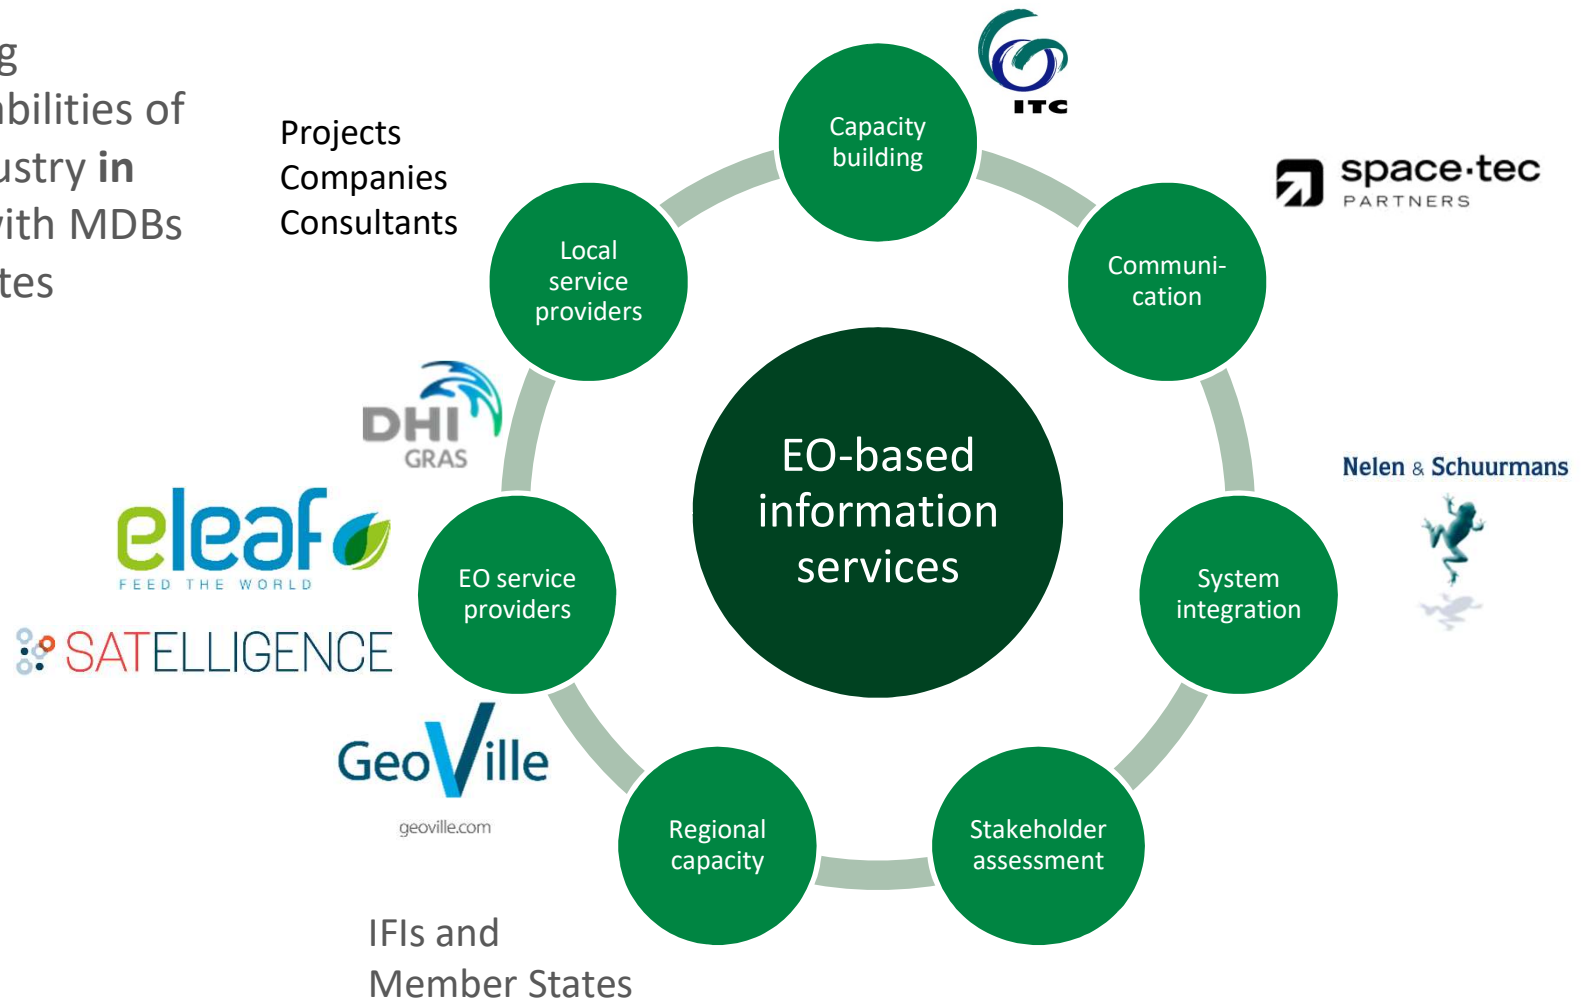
g
bilities of
ustry **in**
ith MDBs
tes

Projects
Companies
Consultants

Capacity building

ITC

space·tec PARTNERS

Communi-cation

Local service providers

DHI GRAS

EO-based information services

Nelen & Schuurmans

eleaf FEED THE WORLD

EO service providers

System integration

SATELLIGENCE

GeoVille geoville.com

Regional capacity

Stakeholder assessment

IFIs and
Member States